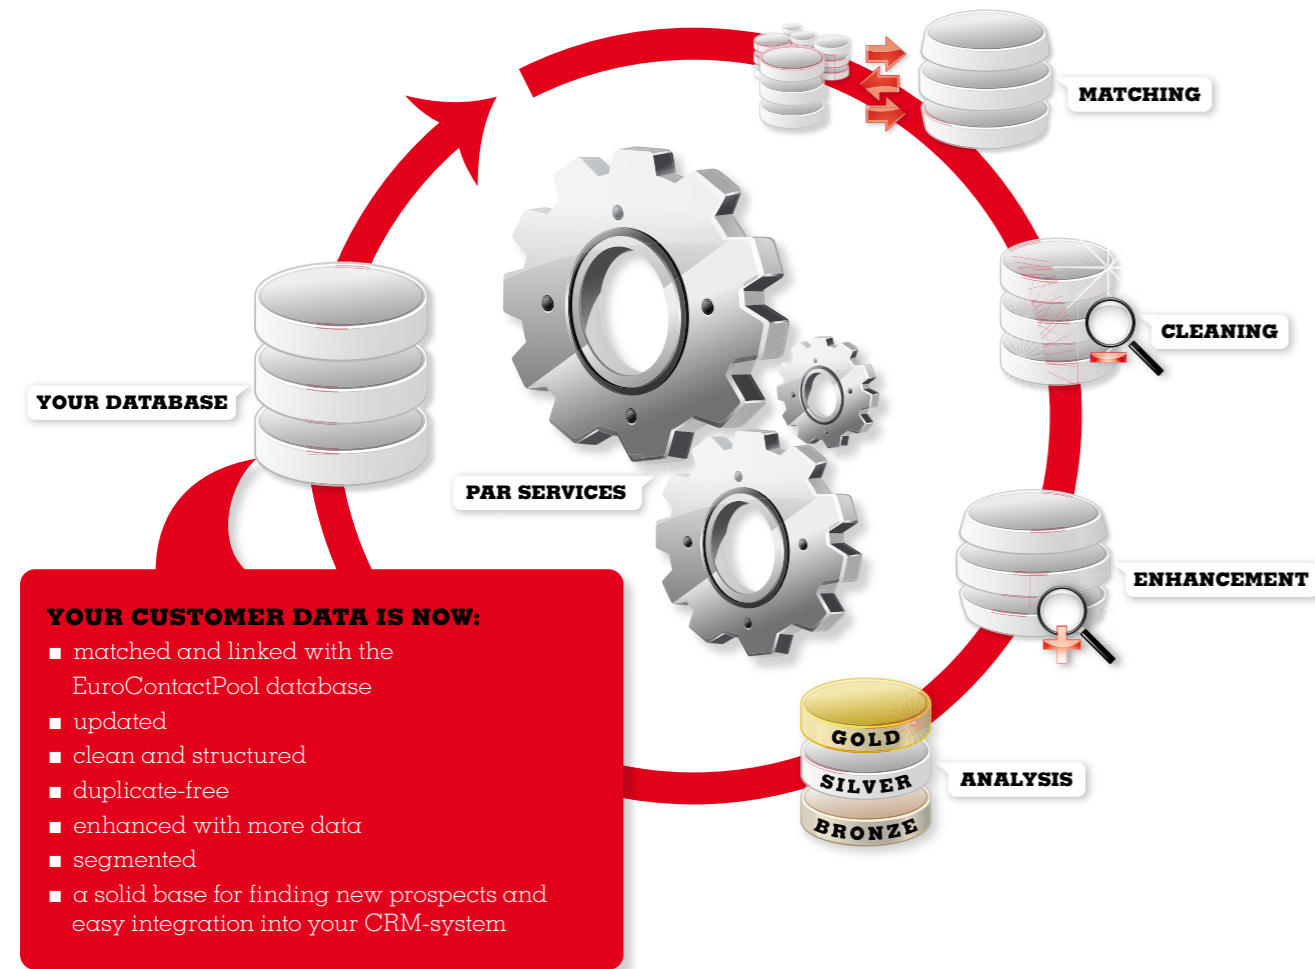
MATCHING

CLEANING

YOUR DATABASE

PAR SERVICES

ENHANCEMENT

GOLD
SILVER
BRONZE

ANALYSIS

YOUR CUSTOMER DATA IS NOW:
■ matched and linked with the EuroContactPool database
■ updated
■ clean and structured
■ duplicate-free
■ enhanced with more data
■ segmented
■ a solid base for finding new prospects and easy integration into your CRM-system